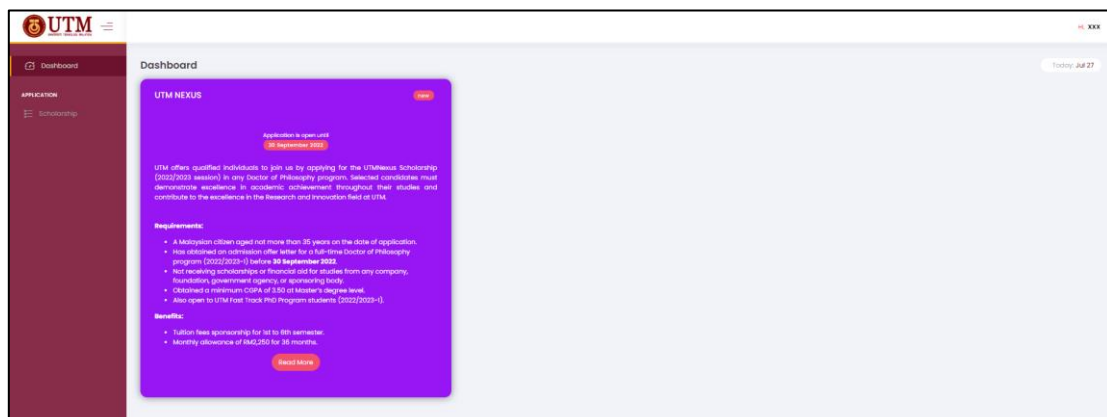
UTM

Hi, XXX

Dashboard

APPLICATION

Scholarship

Dashboard

Today: Jul 27

UTM NEXUS

new

Application is open until
30 September 2022

UTM offers qualified individuals to join us by applying for the UTMNexus Scholarship (2022/2023 session) in any Doctor of Philosophy program. Selected candidates must demonstrate excellence in academic achievement throughout their studies and contribute to the excellence in the Research and Innovation field at UTM.

Requirements:

- A Malaysian citizen aged not more than 35 years on the date of application.
- Has obtained an admission offer letter for a full-time Doctor of Philosophy program (2022/2023-I) before 30 September 2022.
- Not receiving scholarships or financial aid for studies from any company, foundation, government agency, or sponsoring body.
- Obtained a minimum CGPA of 3.50 at Master's degree level.
- Also open to UTM Fast Track PhD Program students (2022/2023-I).

Benefits:

- Tuition fees sponsorship for 1st to 6th semester.
- Monthly allowance of RM2,250 for 36 months.

Read More